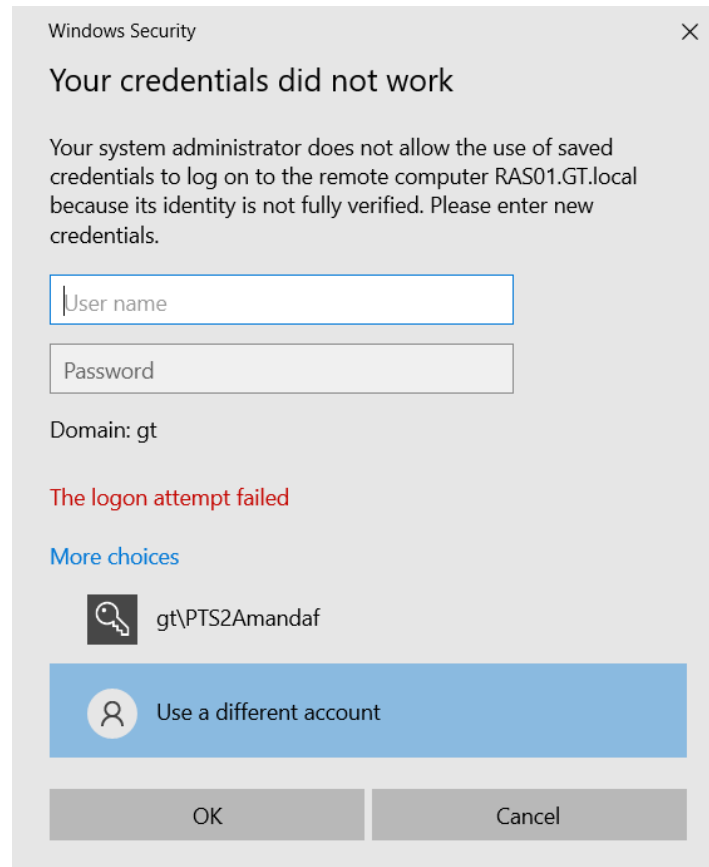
Windows Security

Your credentials did not work

Your system administrator does not allow the use of saved credentials to log on to the remote computer RAS01.GT.local because its identity is not fully verified. Please enter new credentials.

User name

Password

Domain: gt

The logon attempt failed

More choices

gt\PTS2Amandaf

Use a different account

OK

Cancel